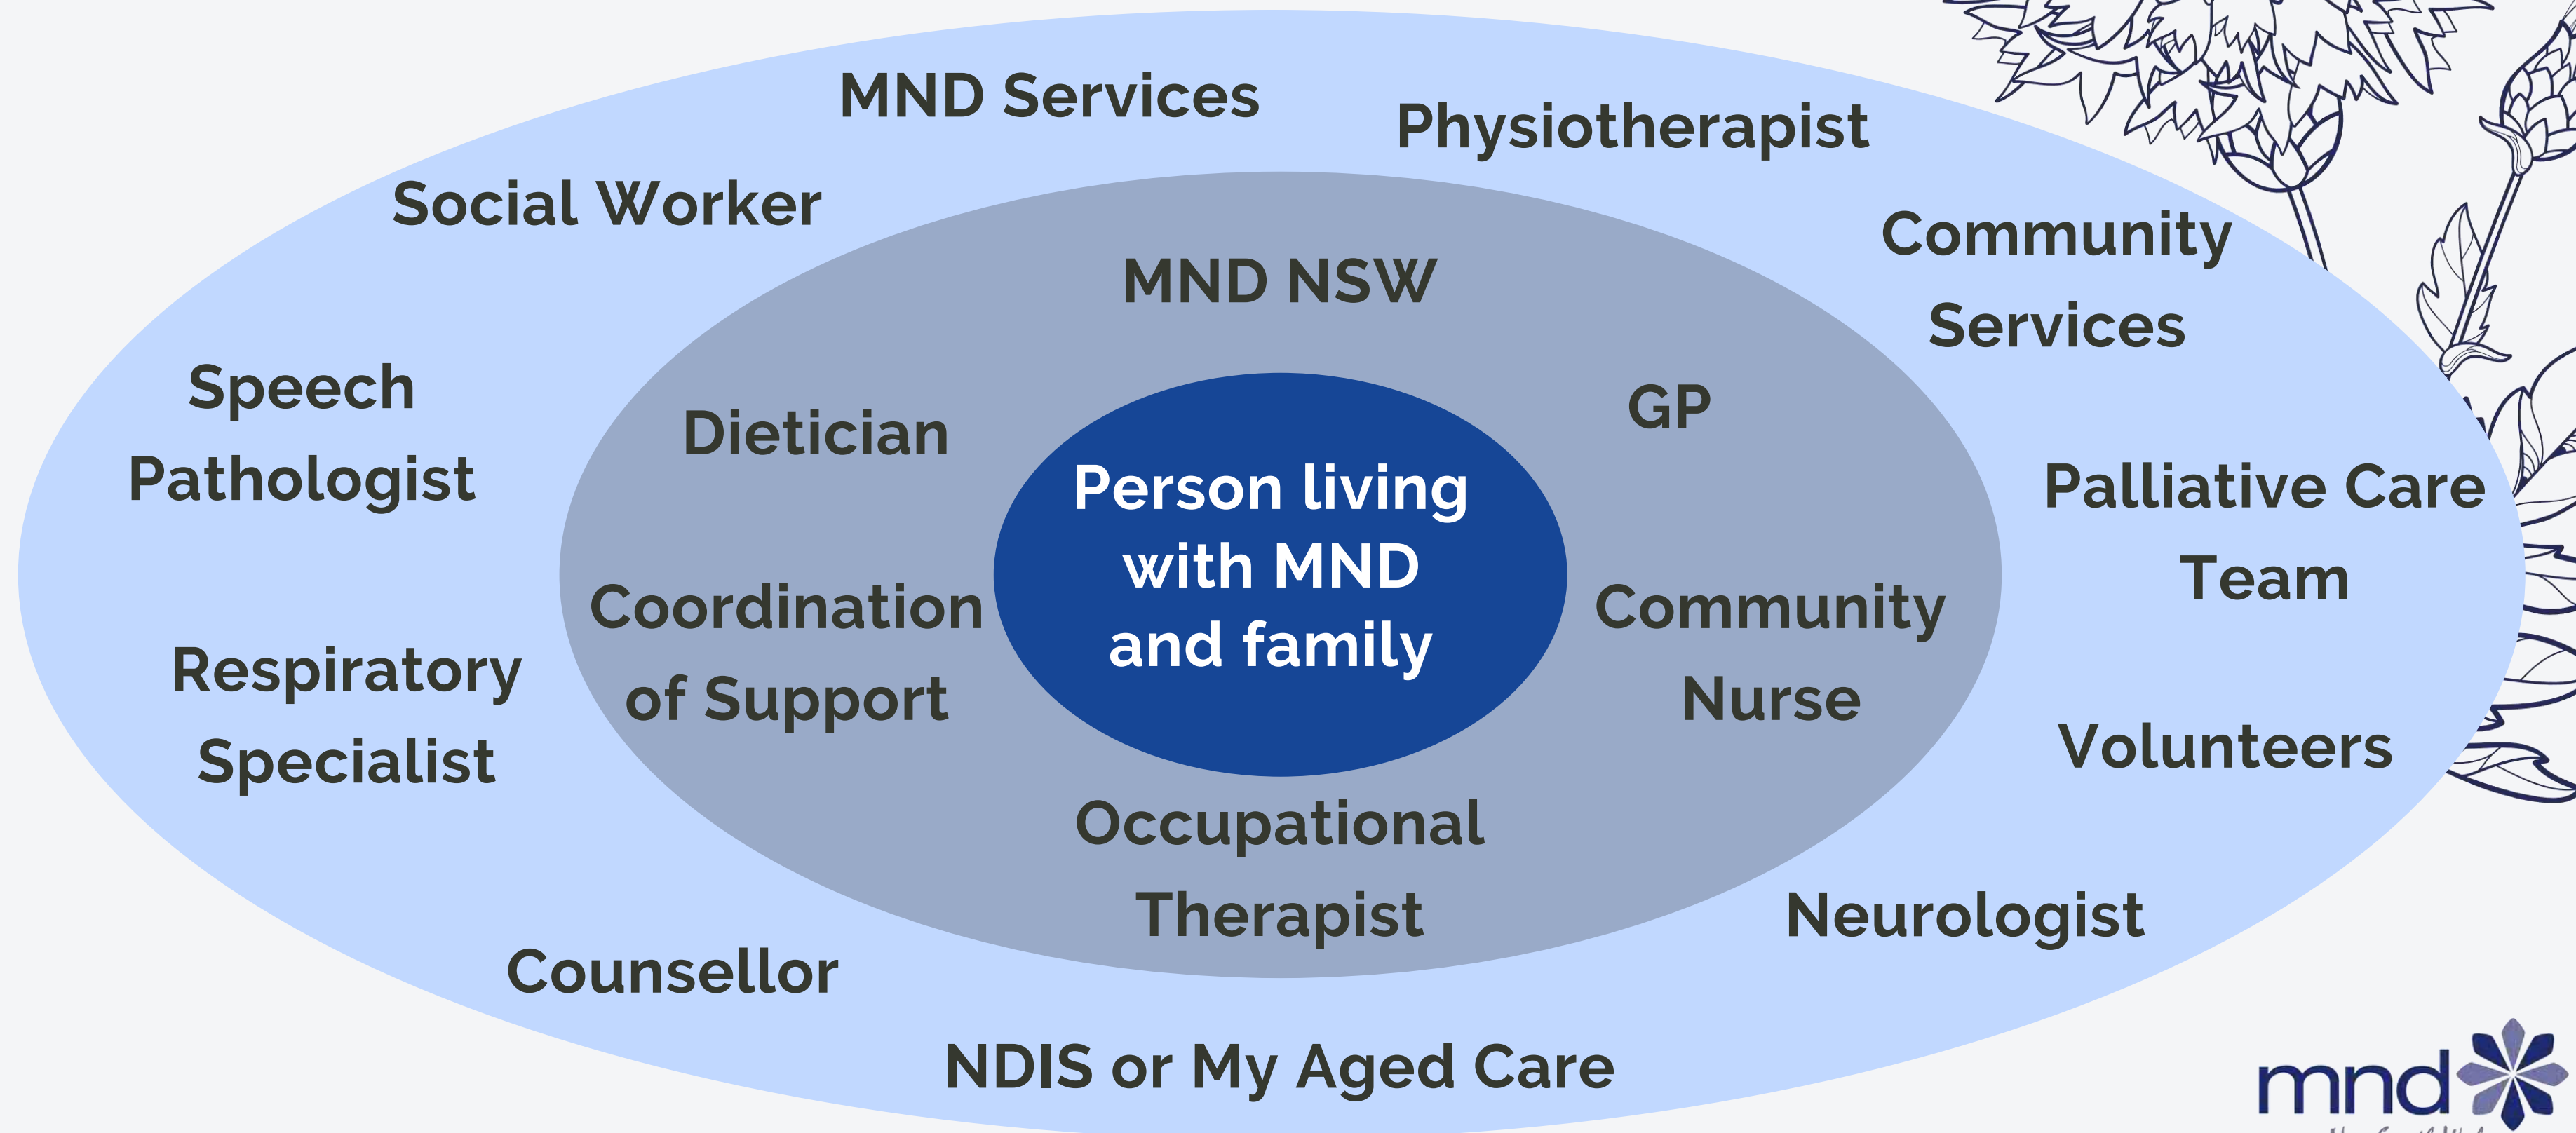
MND Services

Physiotherapist

Social Worker

Community Services

MND NSW

Speech Pathologist

Dietician

GP

Person living with MND and family

Palliative Care Team

Coordination of Support

Community Nurse

Respiratory Specialist

Volunteers

Occupational Therapist

Neurologist

Counsellor

NDIS or My Aged Care

mnd